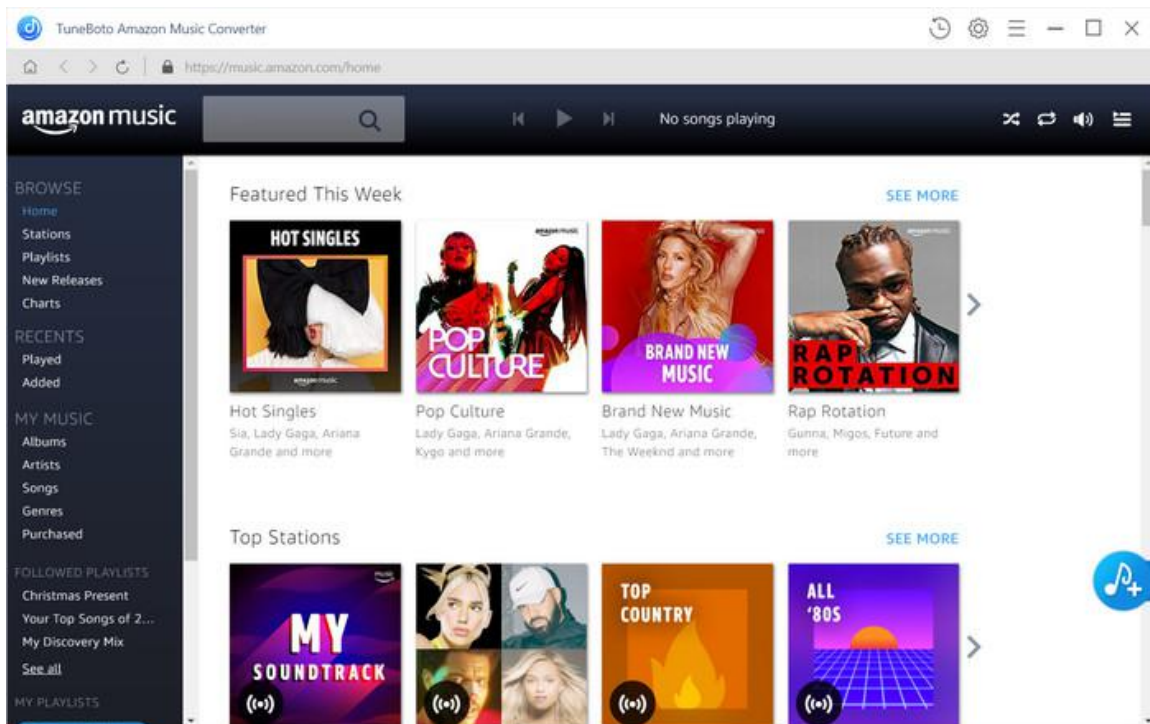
TuneBoto Amazon Music Converter

https://music.amazon.com/home

amazon music

No songs playing

BROWSE
Home
Stations
Playlists
New Releases
Charts

RECENTS
Played
Added

MY MUSIC
Albums
Artists
Songs
Genres
Purchased

FOLLOWED PLAYLISTS
Christmas Present
Your Top Songs of 2...
My Discovery Mix
See all

MY PLAYLISTS

Featured This Week

SEE MORE

HOT SINGLES
amazon music

amazon music
POP CULTURE

amazon music
BRAND NEW MUSIC

amazon music
RAP ROTATION

Hot Singles
Sia, Lady Gaga, Ariana Grande and more

Pop Culture
Lady Gaga, Ariana Grande, Kygo and more

Brand New Music
Lady Gaga, Ariana Grande, The Weeknd and more

Rap Rotation
Gunna, Migos, Future and more

Top Stations

SEE MORE

MY SOUNDTRACK

TOP COUNTRY

ALL '80S